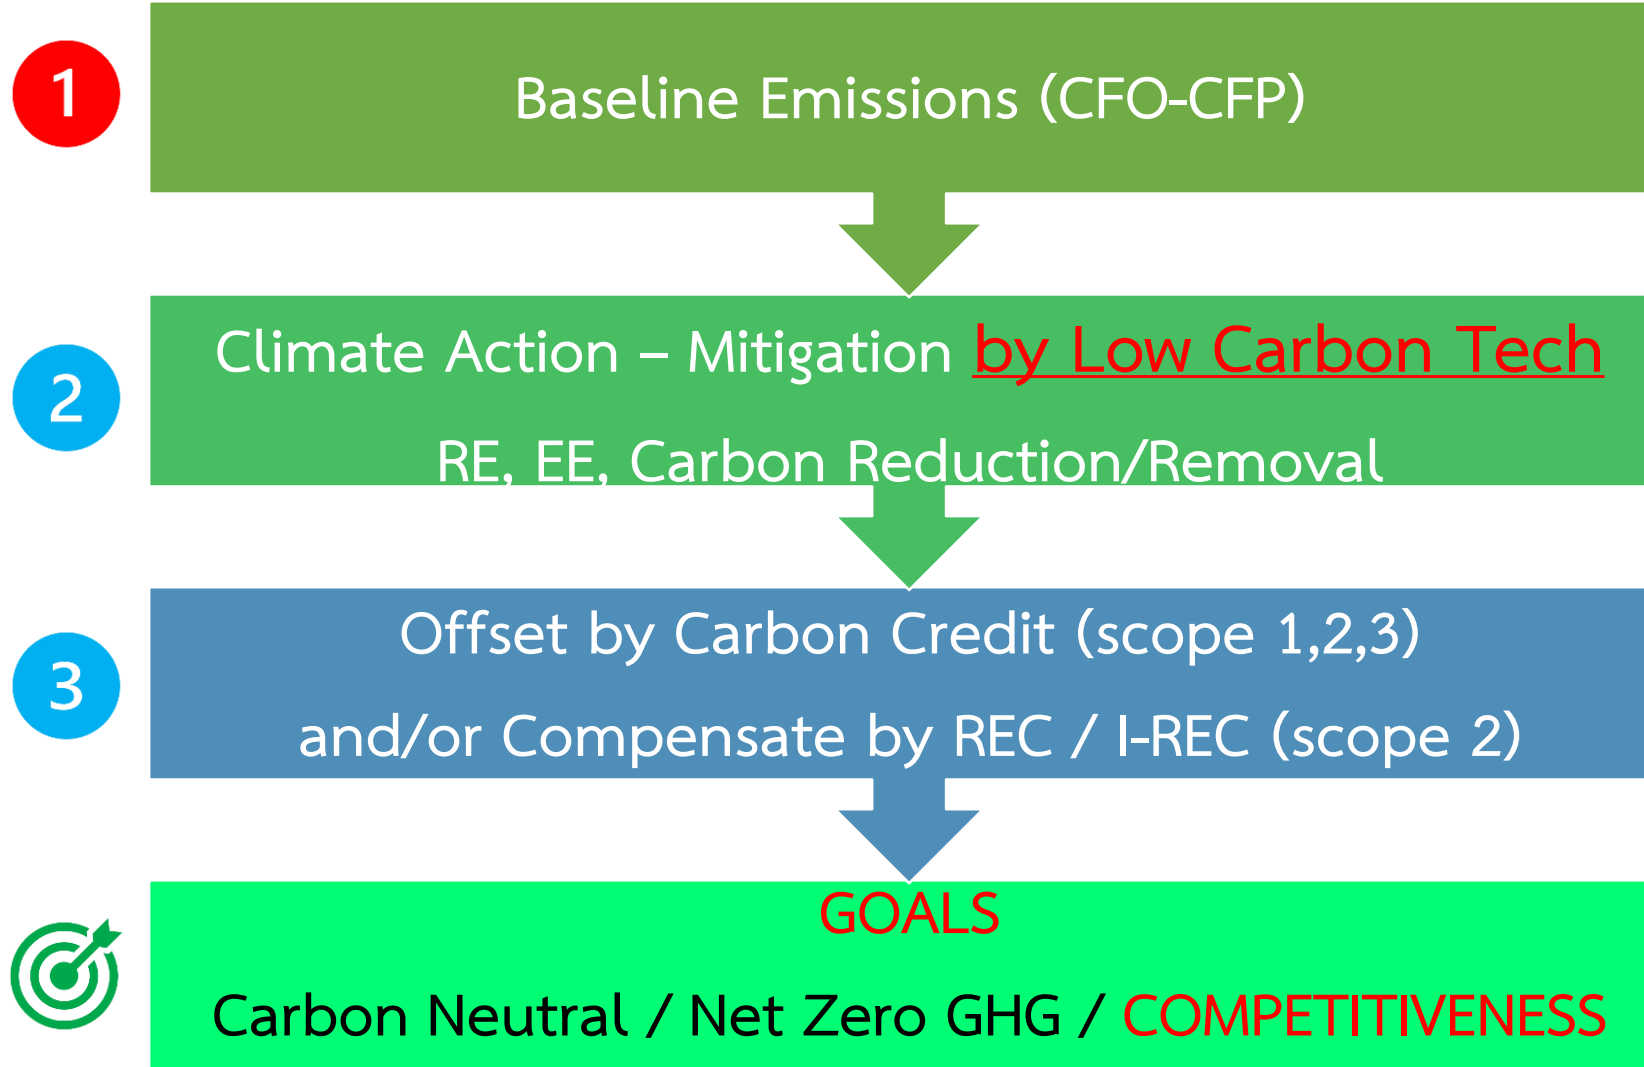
1

Baseline Emissions (CFO-CFP)

2

Climate Action – Mitigation by Low Carbon Tech

RE, EE, Carbon Reduction/Removal

3

Offset by Carbon Credit (scope 1,2,3)

and/or Compensate by REC / I-REC (scope 2)

GOALS

Carbon Neutral / Net Zero GHG / COMPETITIVENESS